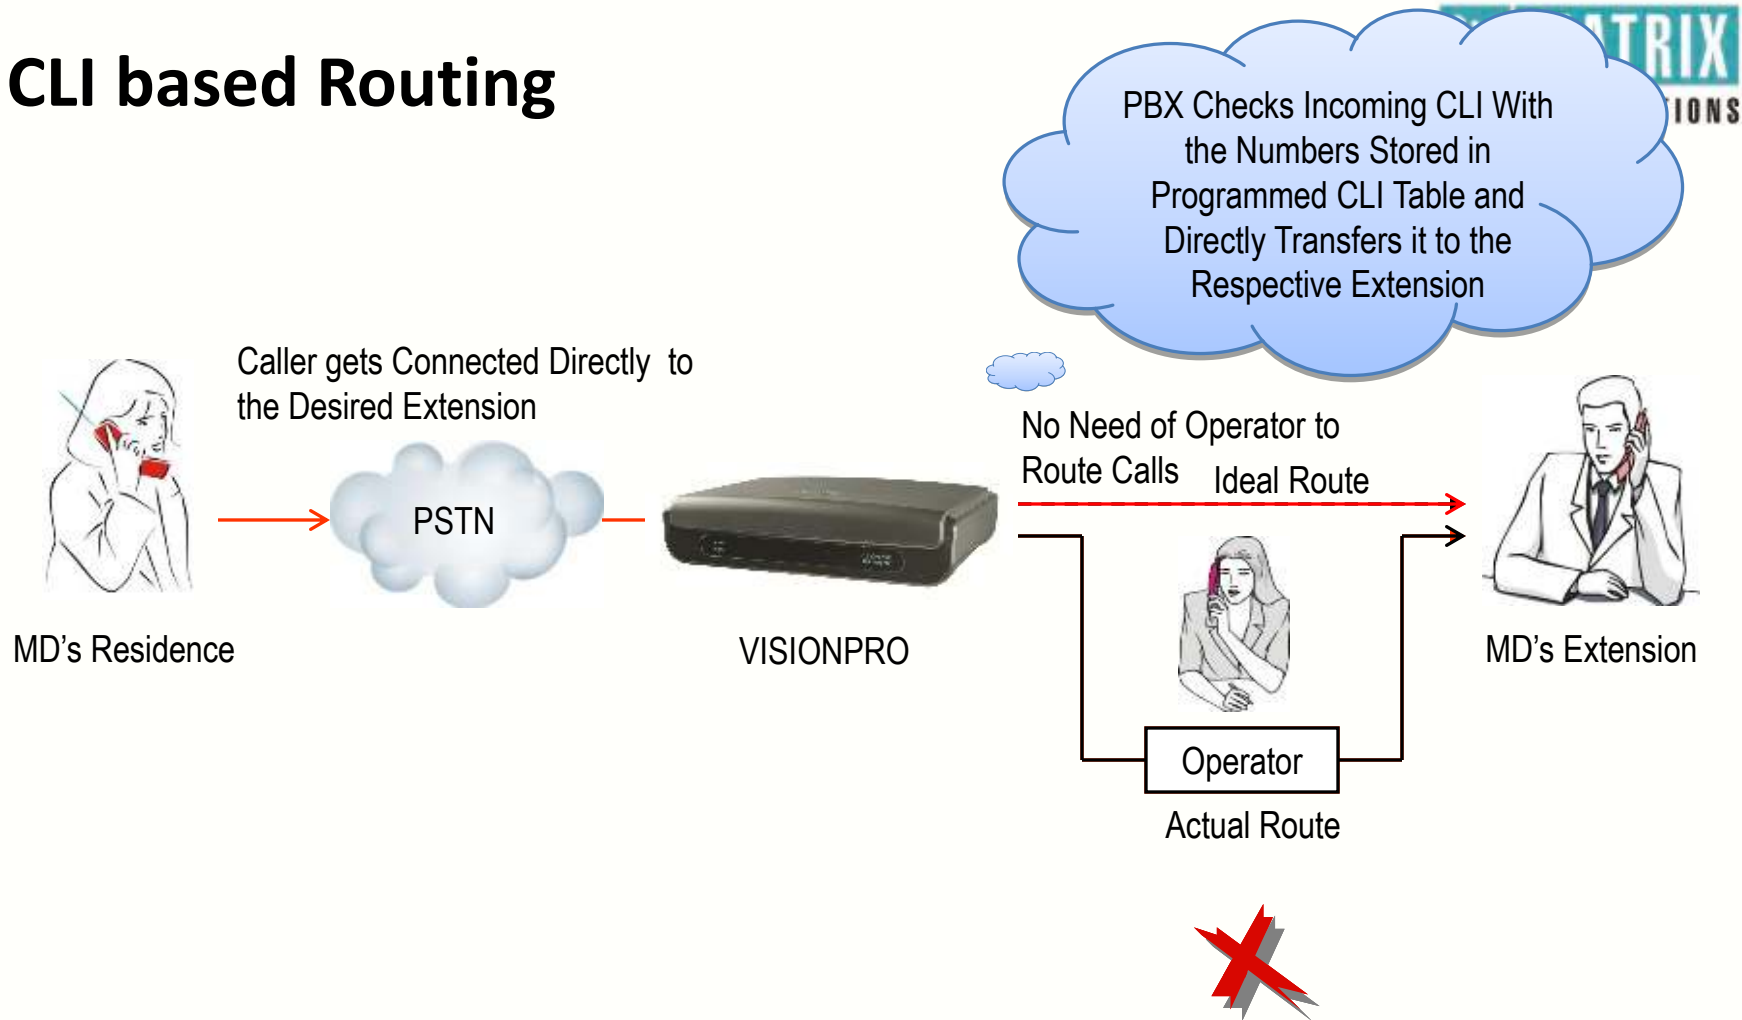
CLI based Routing

PBX Checks Incoming CLI With the Numbers Stored in Programmed CLI Table and Directly Transfers it to the Respective Extension

TRIX
IONS

Caller gets Connected Directly to the Desired Extension

No Need of Operator to Route Calls

Ideal Route

PSTN

MD's Residence

VISIONPRO

MD's Extension

Operator

Actual Route